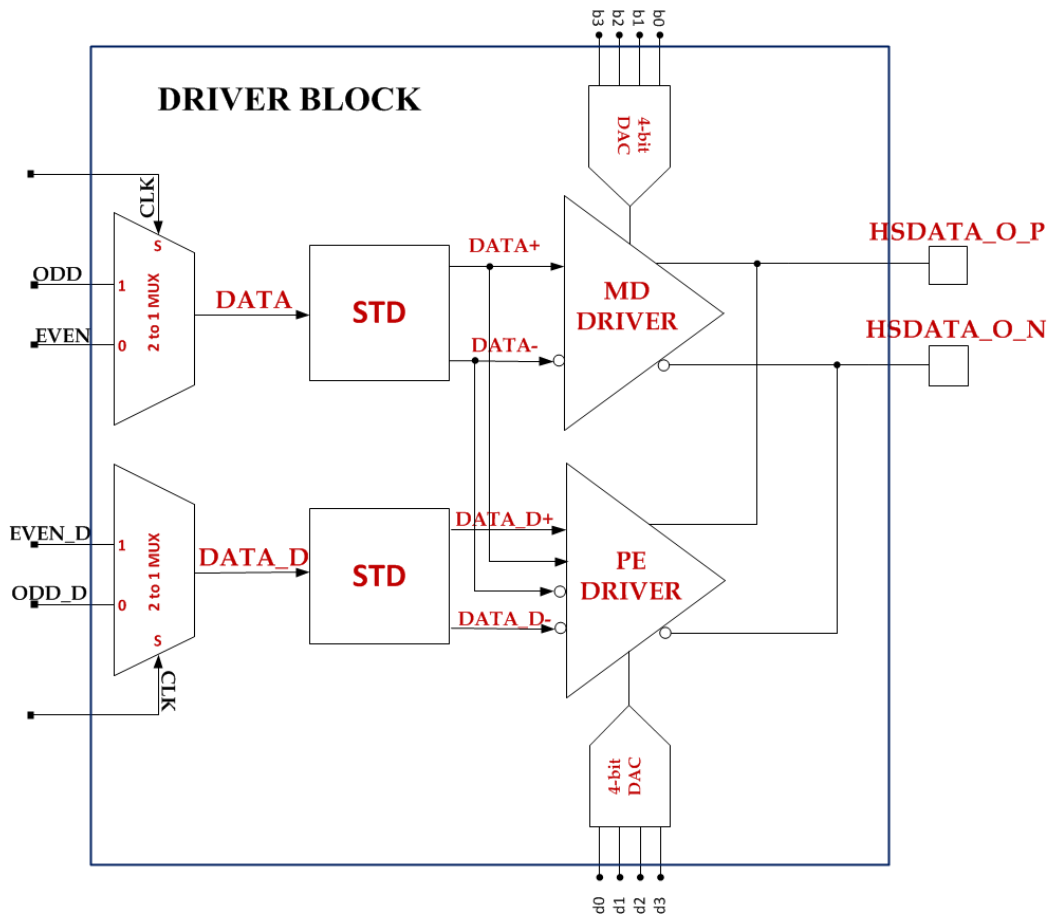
b3 b2 b1 b0

DRIVER BLOCK

4-bit DAC

CLK

S

ODD

1

2 to 1 MUX

EVEN

0

DATA

STD

DATA+

DATA-

MD DRIVER

HSDATA_O_P

HSDATA_O_N

EVEN_D

1

2 to 1 MUX

ODD_D

0

S

CLK

DATA_D

STD

DATA_D+

DATA_D-

PE DRIVER

4-bit DAC

d0 d1 d2 d3